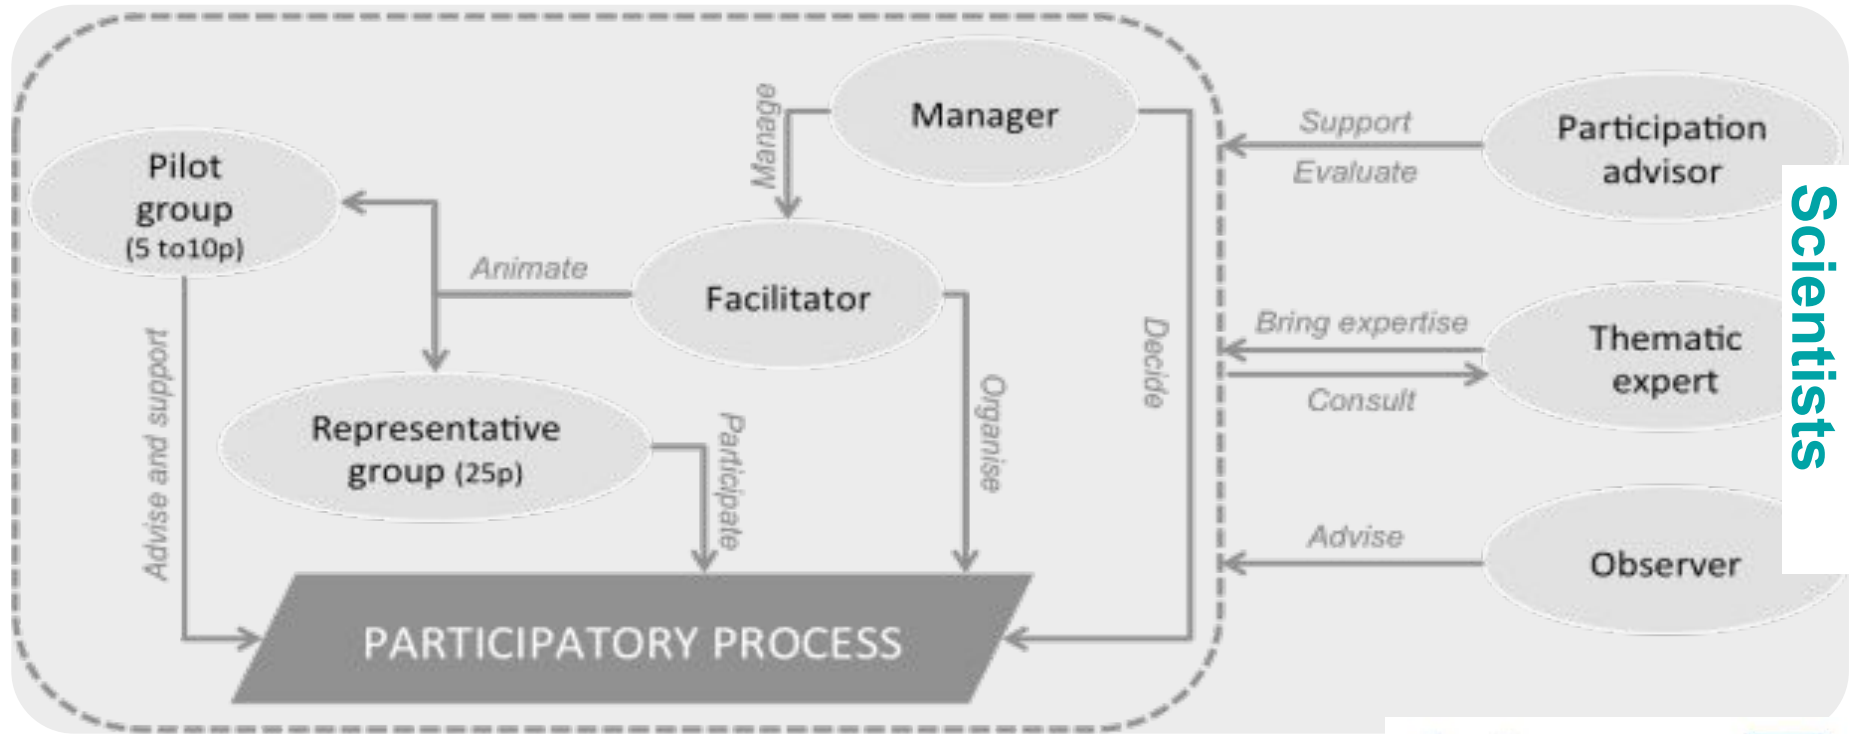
Manager

Manage

Pilot group (5 to10p)

Animate

Facilitator

Decide

Representative group (25p)

Participate

Organise

Advise and support

PARTICIPATORY PROCESS

Support

Evaluate

Participation advisor

Bring expertise

Consult

Thematic expert

Advise

Observer

Scientists